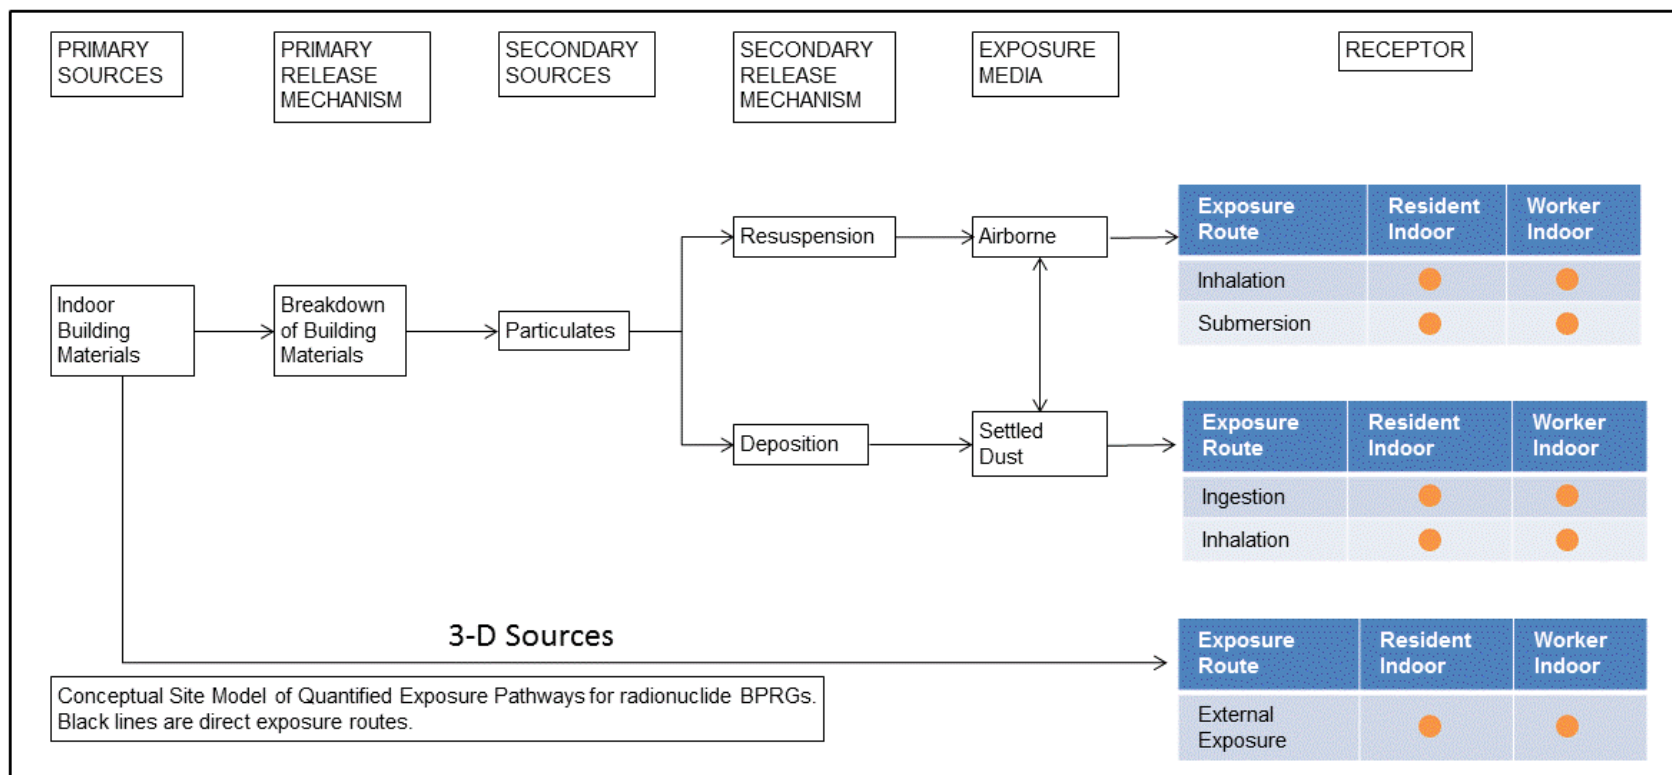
PRIMARY SOURCES

PRIMARY RELEASE MECHANISM

SECONDARY SOURCES

SECONDARY RELEASE MECHANISM

EXPOSURE MEDIA

RECEPTOR

Indoor Building Materials

Breakdown of Building Materials

Particulates

Resuspension

Airborne

Deposition

Settled Dust

| Exposure Route | Resident Indoor | Worker Indoor |
|---|---|---|
| Inhalation | ● | ● |
| Submersion | ● | ● |

| Exposure Route | Resident Indoor | Worker Indoor |
|---|---|---|
| Ingestion | ● | ● |
| Inhalation | ● | ● |

3-D Sources

| Exposure Route | Resident Indoor | Worker Indoor |
|---|---|---|
| External Exposure | ● | ● |

Conceptual Site Model of Quantified Exposure Pathways for radionuclide BPRGs. Black lines are direct exposure routes.